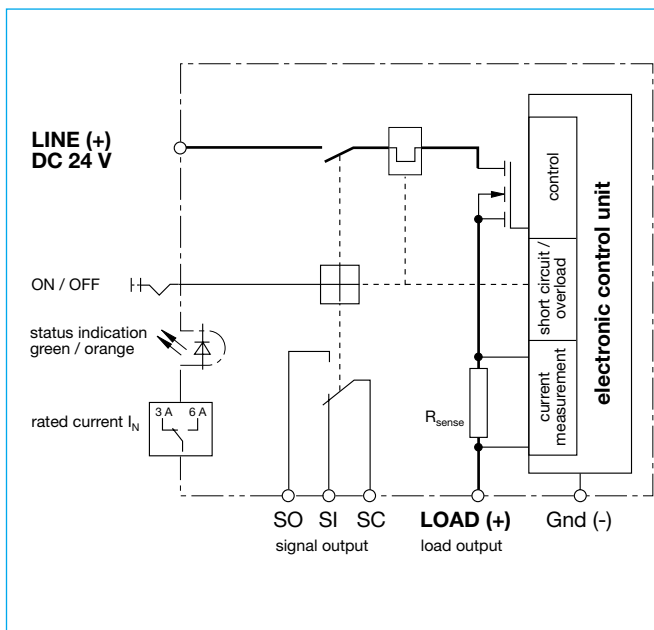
LINE (+)
DC 24 V

ON / OFF

status indication
green / orange

rated current $I_N$

3 A 6 A

$R_{sense}$

control

short circuit / overload

current measurement

electronic control unit

SO SI SC
signal output

LOAD (+)
load output

Gnd (-)